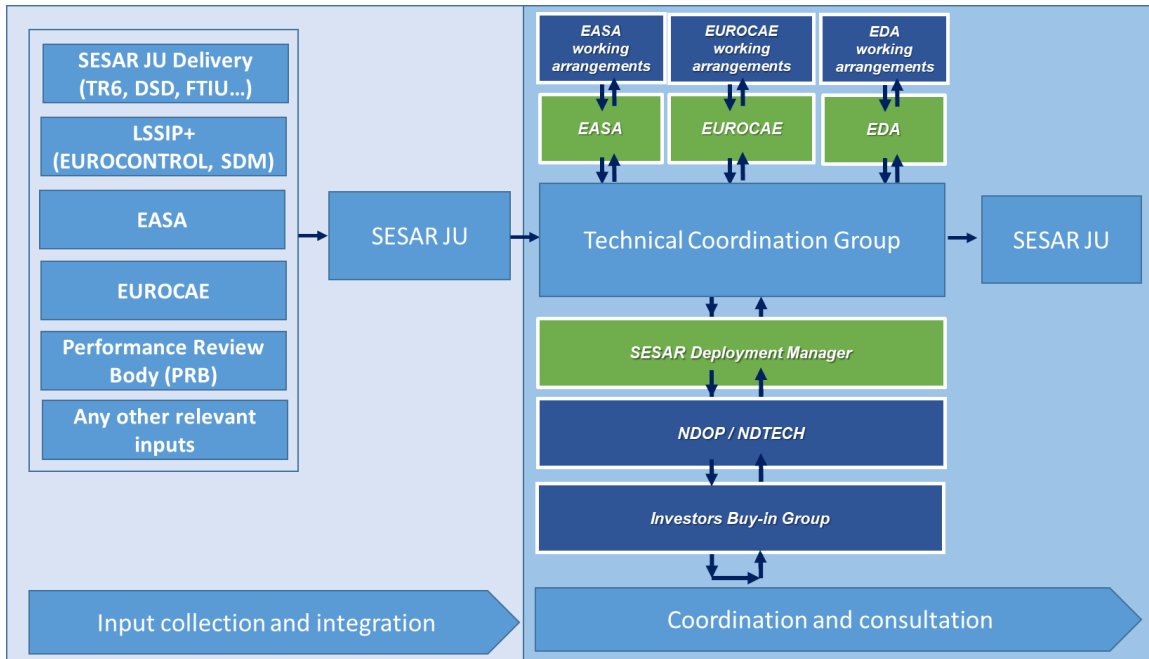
SESAR JU Delivery (TR6, DSD, FTIU…)

LSSIP+ (EUROCONTROL, SDM)

EASA

EUROCAE

Performance Review Body (PRB)

Any other relevant inputs

SESAR JU

EASA working arrangements

EUROCAE working arrangements

EDA working arrangements

EASA

EUROCAE

EDA

Technical Coordination Group

SESAR JU

SESAR Deployment Manager

NDOP / NDTECH

Investors Buy-in Group

Input collection and integration

Coordination and consultation